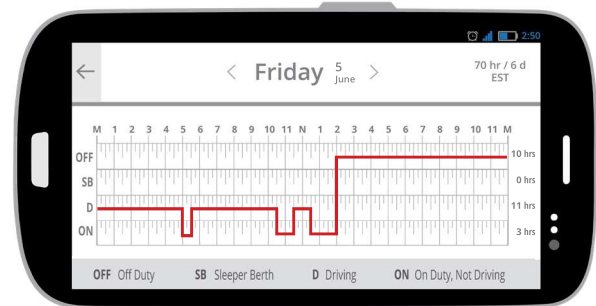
2:50

← < Friday 5 June >

70 hr / 6 d
EST

M 1 2 3 4 5 6 7 8 9 10 11 N 1 2 3 4 5 6 7 8 9 10 11 M

OFF 10 hrs
SB 0 hrs
D 11 hrs
ON 3 hrs

OFF Off Duty SB Sleeper Berth D Driving ON On Duty, Not Driving